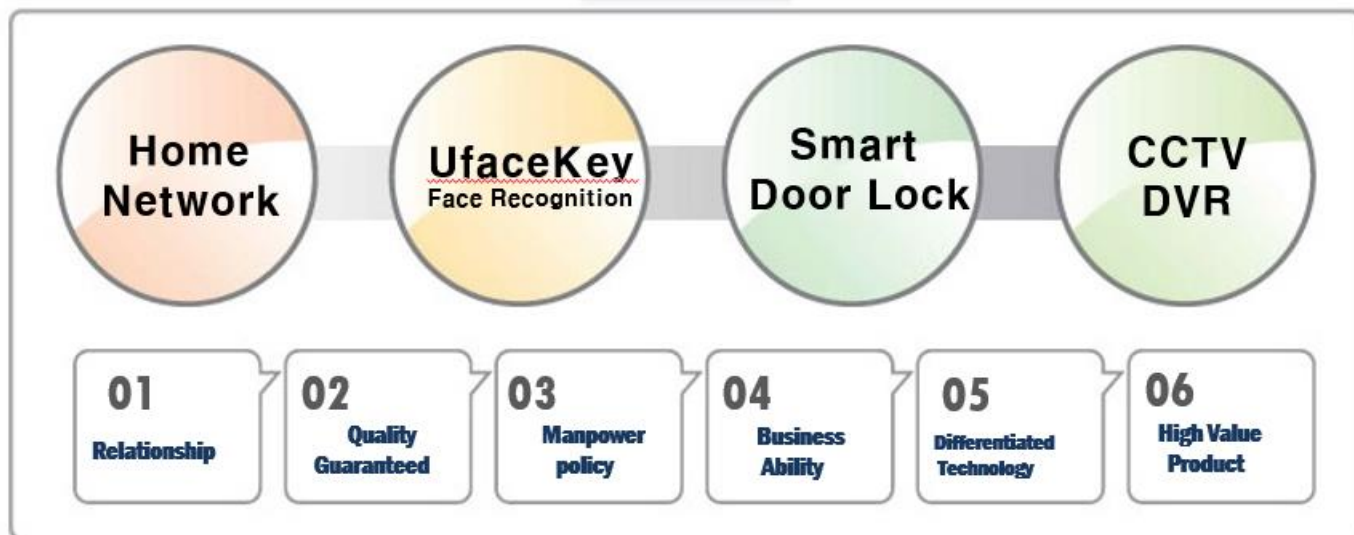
Home Network

UfaceKey
Face Recognition

Smart Door Lock

CCTV DVR

01
Relationship

02
Quality Guaranteed

03
Manpower policy

04
Business Ability

05
Differentiated Technology

06
High Value Product